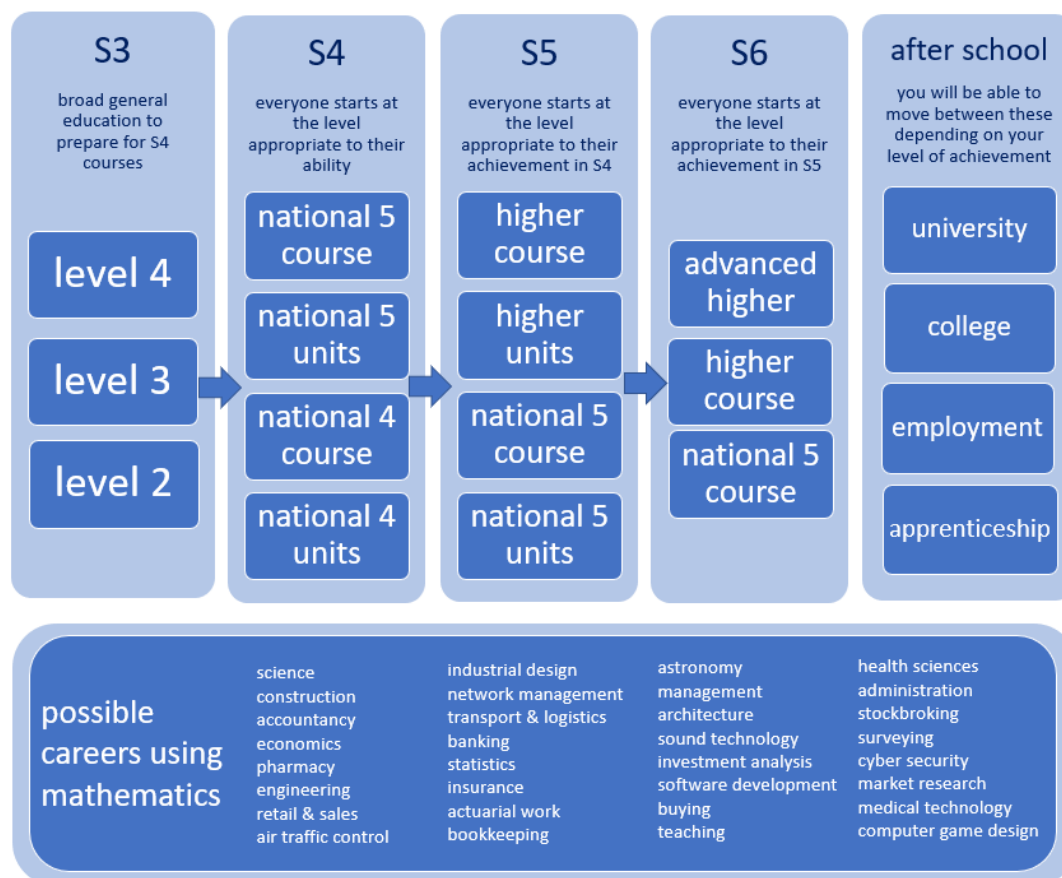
S3

broad general education to prepare for S4 courses

level 4

level 3

level 2

S4

everyone starts at the level appropriate to their ability

national 5 course

national 5 units

national 4 course

national 4 units

S5

everyone starts at the level appropriate to their achievement in S4

higher course

higher units

national 5 course

national 5 units

S6

everyone starts at the level appropriate to their achievement in S5

advanced higher

higher course

national 5 course

after school

you will be able to move between these depending on your level of achievement

university

college

employment

apprenticeship

possible careers using mathematics

science
construction
accountancy
economics
pharmacy
engineering
retail & sales
air traffic control

industrial design
network management
transport & logistics
banking
statistics
insurance
actuarial work
bookkeeping

astronomy
management
architecture
sound technology
investment analysis
software development
buying
teaching

health sciences
administration
stockbroking
surveying
cyber security
market research
medical technology
computer game design